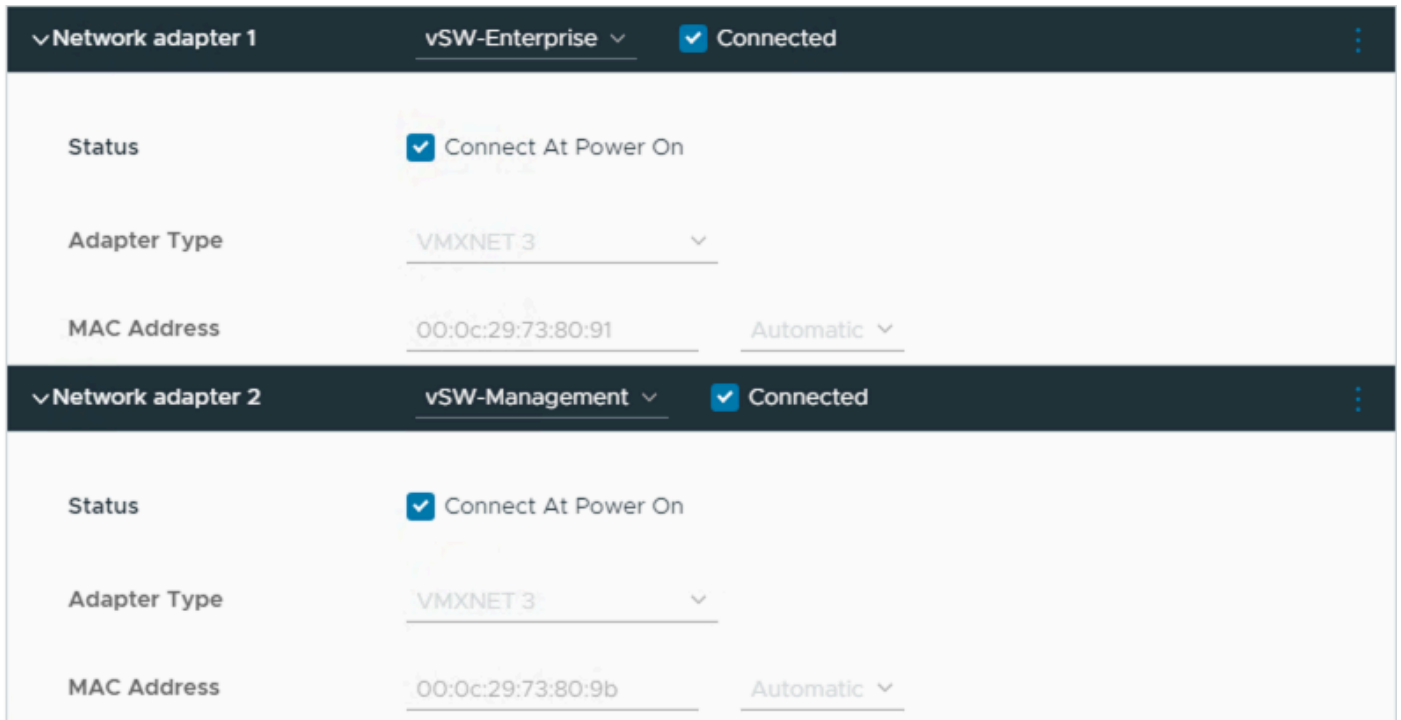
Network adapter 1 vSW-Enterprise Connected

Status Connect At Power On

Adapter Type VMXNET 3

MAC Address 00:0c:29:73:80:91 Automatic

Network adapter 2 vSW-Management Connected

Status Connect At Power On

Adapter Type VMXNET 3

MAC Address 00:0c:29:73:80:9b Automatic